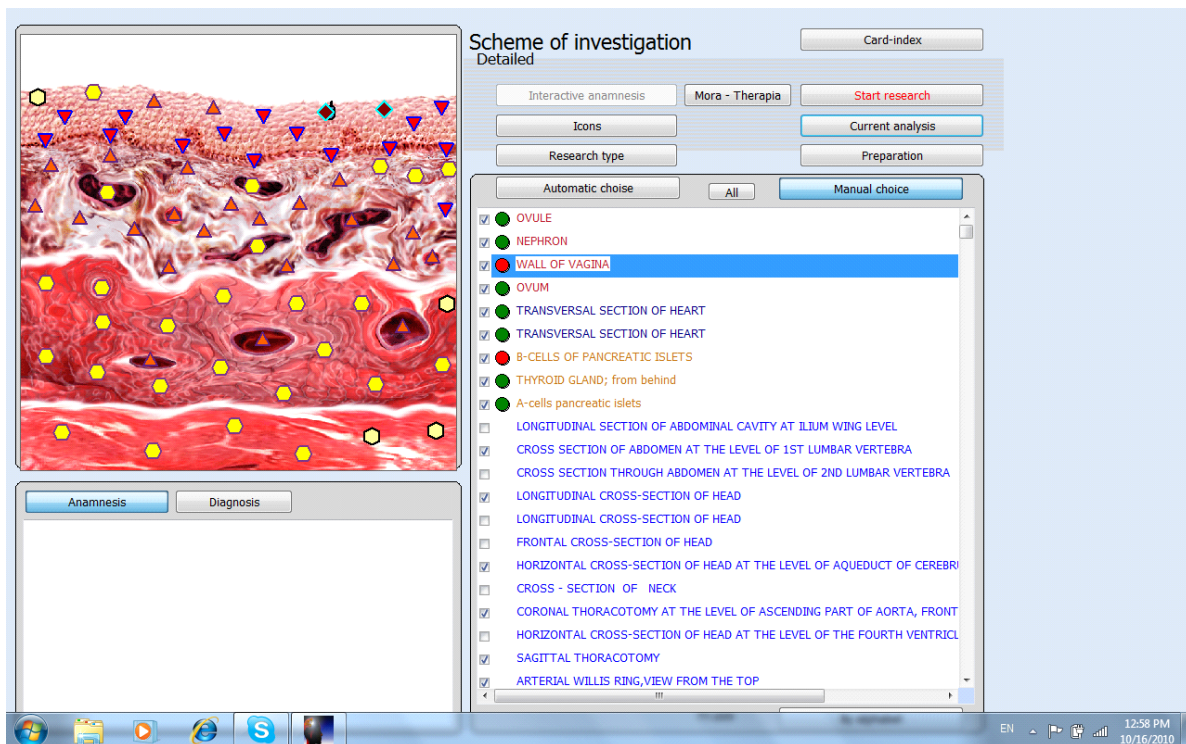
Scheme of investigation
Detailed

Card-index

Interactive anamnesis
Mora - Therapia
Start research
Icons
Current analysis
Research type
Preparation

Automatic choise
All
Manual choice

OVULE
NEPHRON
WALL OF VAGINA
OVUM
TRANSVERSAL SECTION OF HEART
TRANSVERSAL SECTION OF HEART
B-CELLS OF PANCREATIC ISLETS
THYROID GLAND; from behind
A-cells pancreatic islets
LONGITUDINAL SECTION OF ABDOMINAL CAVITY AT ILIUM WING LEVEL
CROSS SECTION OF ABDOMEN AT THE LEVEL OF 1ST LUMBAR VERTEBRA
CROSS SECTION THROUGH ABDOMEN AT THE LEVEL OF 2ND LUMBAR VERTEBRA
LONGITUDINAL CROSS-SECTION OF HEAD
LONGITUDINAL CROSS-SECTION OF HEAD
FRONTAL CROSS-SECTION OF HEAD
HORIZONTAL CROSS-SECTION OF HEAD AT THE LEVEL OF AQUEDUCT OF CEREBR
CROSS - SECTION OF NECK
CORONAL THORACOTOMY AT THE LEVEL OF ASCENDING PART OF AORTA, FRONT
HORIZONTAL CROSS-SECTION OF HEAD AT THE LEVEL OF THE FOURTH VENTRICL
SAGITTAL THORACOTOMY
ARTERIAL WILLIS RING,VIEW FROM THE TOP

Anamnesis
Diagnosis

EN
12:58 PM
10/16/2010